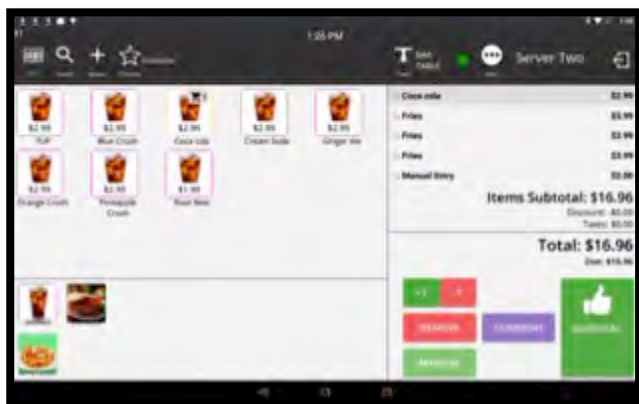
1:25 PM

Server Two

$2.99
7UP

$2.99
Blue Crush

$2.99
Coca cola

$2.99
Cream Soda

$2.99
Ginger Ale

$2.99
Orange Crush

$2.99
Pineapple Crush

$1.99
Root Beer

Coca cola $2.99
Fries $3.99
Fries $3.99
Fries $3.99
Manual Entry $2.00

Items Subtotal: $16.96
Discount: -$0.00
Taxes: $0.00

Total: $16.96
Due: $16.96

+1
-1
REMOVE
COMMENT
SUBTOTAL
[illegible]